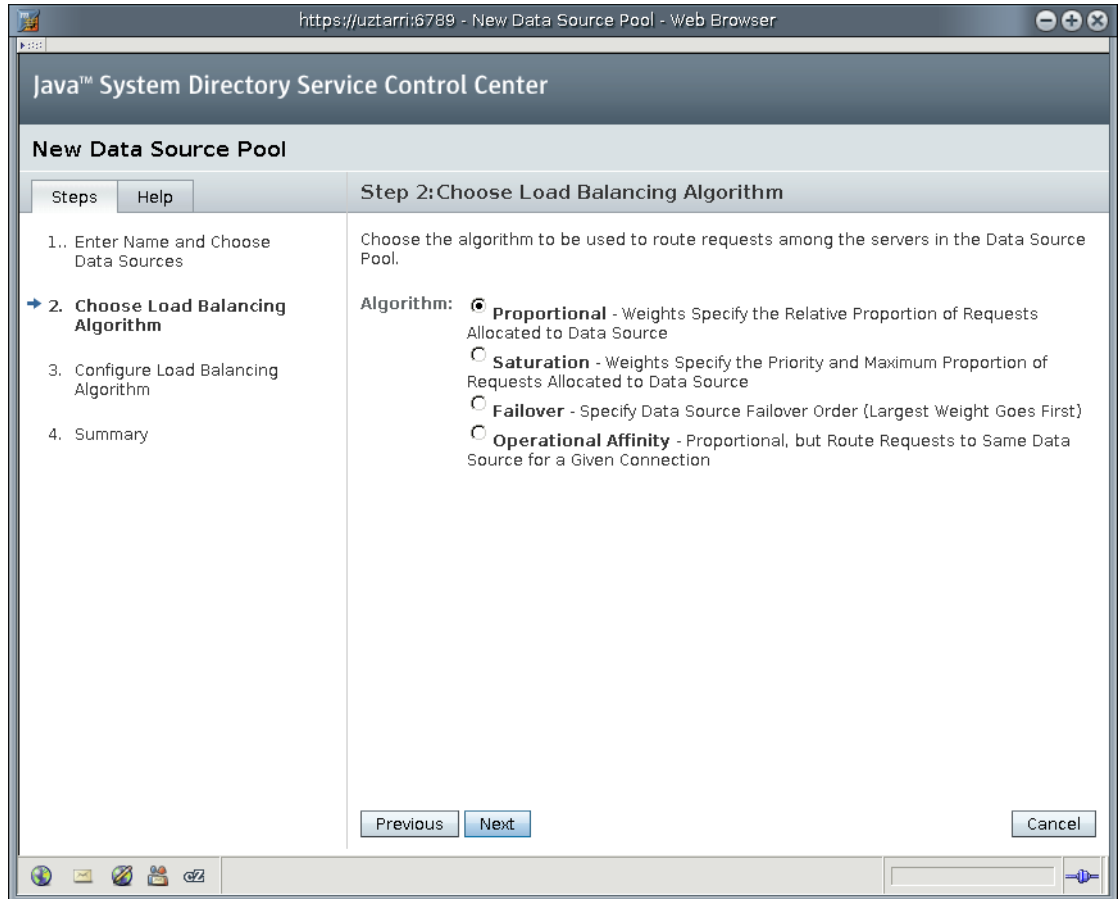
https://uztarri:6789 - New Data Source Pool - Web Browser

Java™ System Directory Service Control Center

New Data Source Pool

Steps | Help

1.. Enter Name and Choose Data Sources

2. Choose Load Balancing Algorithm

3. Configure Load Balancing Algorithm

4. Summary

Step 2:Choose Load Balancing Algorithm

Choose the algorithm to be used to route requests among the servers in the Data Source Pool.

Algorithm: **Proportional** - Weights Specify the Relative Proportion of Requests Allocated to Data Source

**Saturation** - Weights Specify the Priority and Maximum Proportion of Requests Allocated to Data Source

**Failover** - Specify Data Source Failover Order (Largest Weight Goes First)

**Operational Affinity** - Proportional, but Route Requests to Same Data Source for a Given Connection

Previous | Next | Cancel